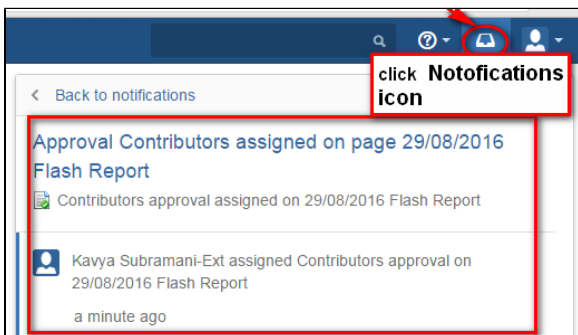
click Notofications icon

Back to notifications

Approval Contributors assigned on page 29/08/2016 Flash Report

Contributors approval assigned on 29/08/2016 Flash Report

Kavya Subramani-Ext assigned Contributors approval on 29/08/2016 Flash Report

a minute ago